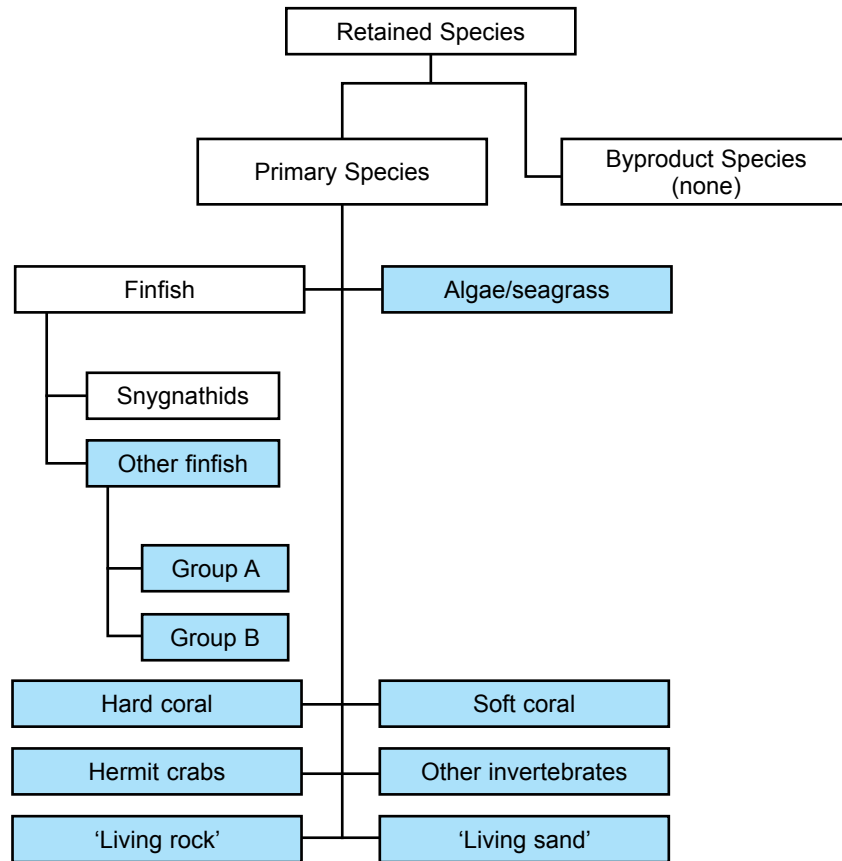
Retained Species

Primary Species

Byproduct Species
(none)

Finfish

Algae/seagrass

Snygnathids

Other finfish

Group A

Group B

Hard coral

Soft coral

Hermit crabs

Other invertebrates

'Living rock'

'Living sand'